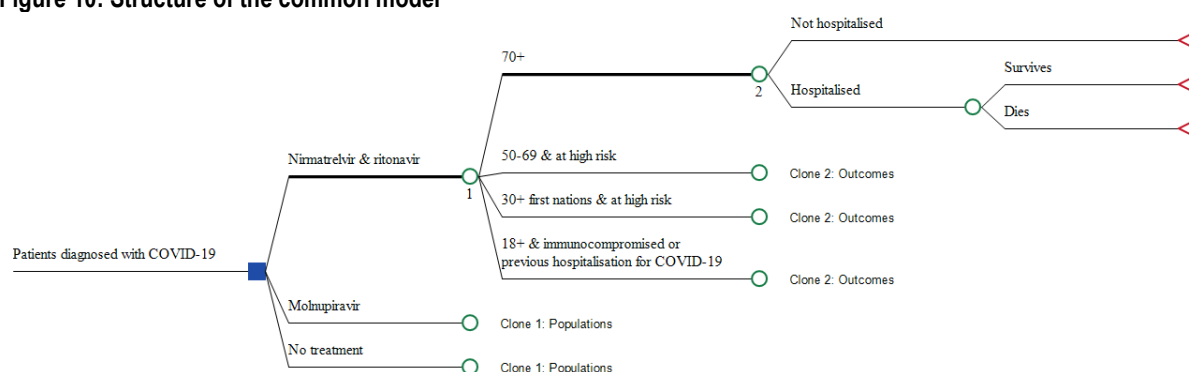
Figure 10: Structure of the common model

Patients diagnosed with COVID-19

Nirmatrelvir & ritonavir

1

70+

2

Not hospitalised

Hospitalised

Survives

Dies

50-69 & at high risk

Clone 2: Outcomes

30+ first nations & at high risk

Clone 2: Outcomes

18+ & immunocompromised or previous hospitalisation for COVID-19

Clone 2: Outcomes

Molnupiravir

Clone 1: Populations

No treatment

Clone 1: Populations